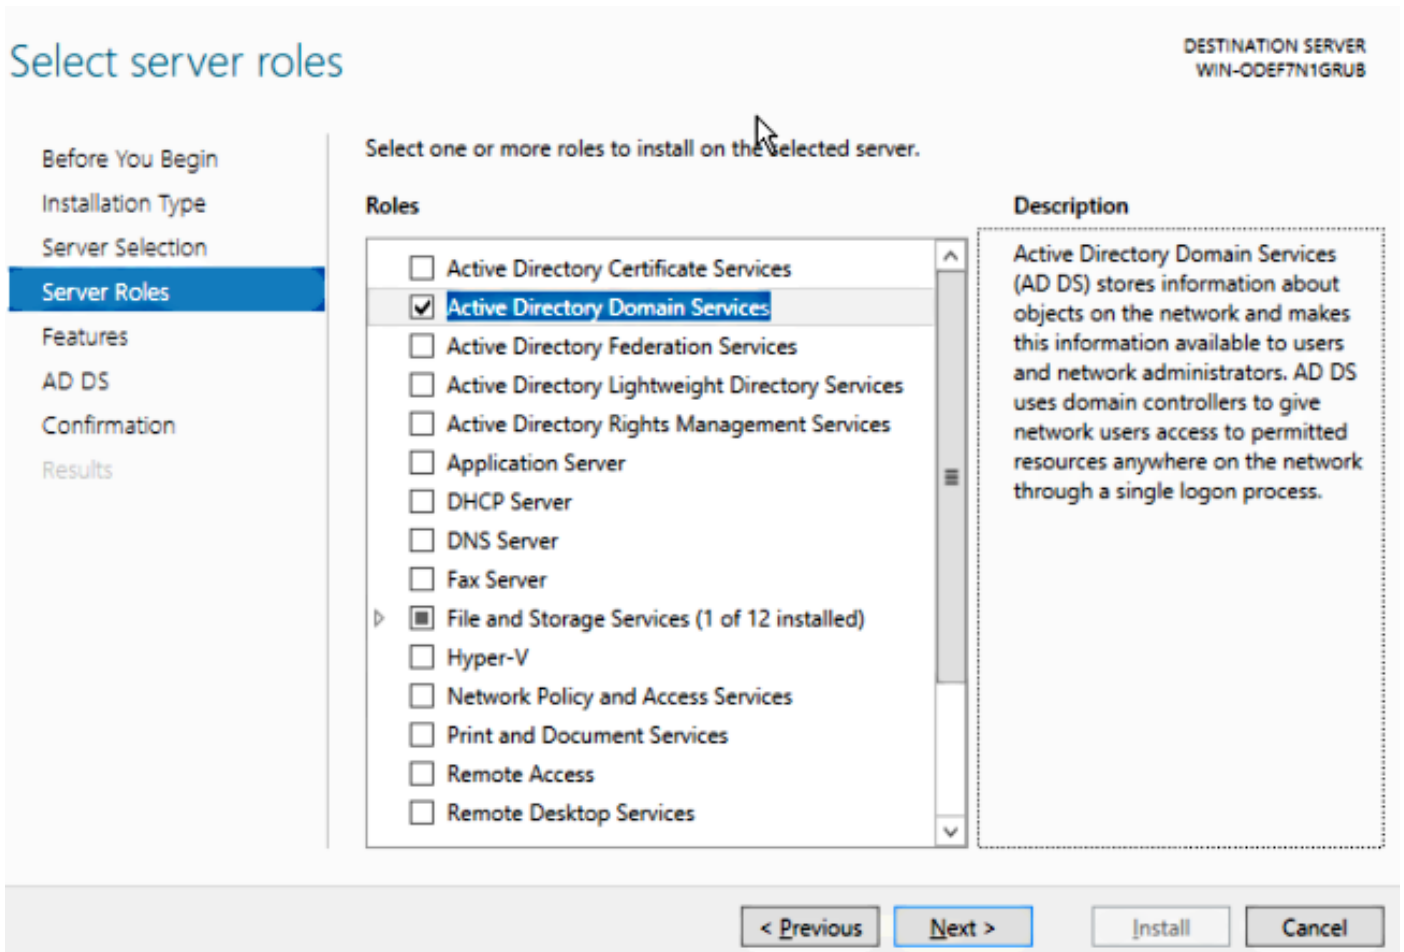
Select server roles

DESTINATION SERVER
WIN-ODEF7N1GRUB

Before You Begin
Installation Type
Server Selection
Server Roles
Features
AD DS
Confirmation
Results

Select one or more roles to install on the selected server.

Roles

Active Directory Certificate Services
Active Directory Domain Services
Active Directory Federation Services
Active Directory Lightweight Directory Services
Active Directory Rights Management Services
Application Server
DHCP Server
DNS Server
Fax Server
File and Storage Services (1 of 12 installed)
Hyper-V
Network Policy and Access Services
Print and Document Services
Remote Access
Remote Desktop Services

Description

Active Directory Domain Services (AD DS) stores information about objects on the network and makes this information available to users and network administrators. AD DS uses domain controllers to give network users access to permitted resources anywhere on the network through a single logon process.

< Previous
Next >
Install
Cancel